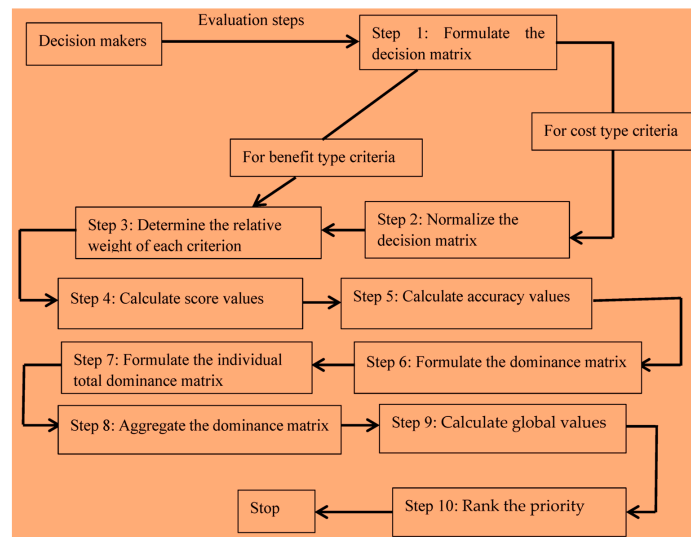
Decision makers

Evaluation steps

Step 1: Formulate the decision matrix

For cost type criteria

For benefit type criteria

Step 3: Determine the relative weight of each criterion

Step 2: Normalize the decision matrix

Step 4: Calculate score values

Step 5: Calculate accuracy values

Step 7: Formulate the individual total dominance matrix

Step 6: Formulate the dominance matrix

Step 8: Aggregate the dominance matrix

Step 9: Calculate global values

Stop

Step 10: Rank the priority